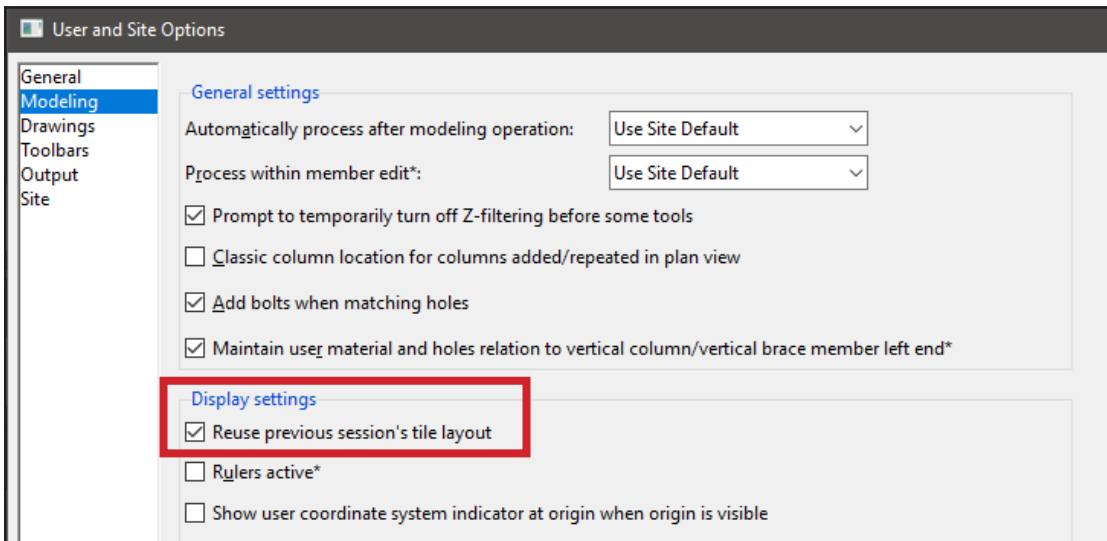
User and Site Options

General
Modeling
Drawings
Toolbars
Output
Site

General settings

Automatically process after modeling operation: Use Site Default

Process within member edit*: Use Site Default

Prompt to temporarily turn off Z-filtering before some tools

Classic column location for columns added/repeated in plan view

Add bolts when matching holes

Maintain user material and holes relation to vertical column/vertical brace member left end*

Display settings

Reuse previous session's tile layout

Rulers active*

Show user coordinate system indicator at origin when origin is visible